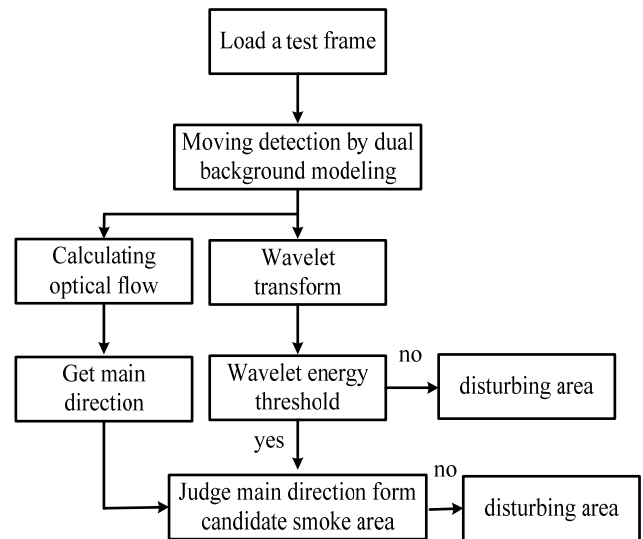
Load a test frame

Moving detection by dual background modeling

Calculating optical flow

Wavelet transform

Get main direction

Wavelet energy threshold

no

disturbing area

yes

Judge main direction form candidate smoke area

no

disturbing area